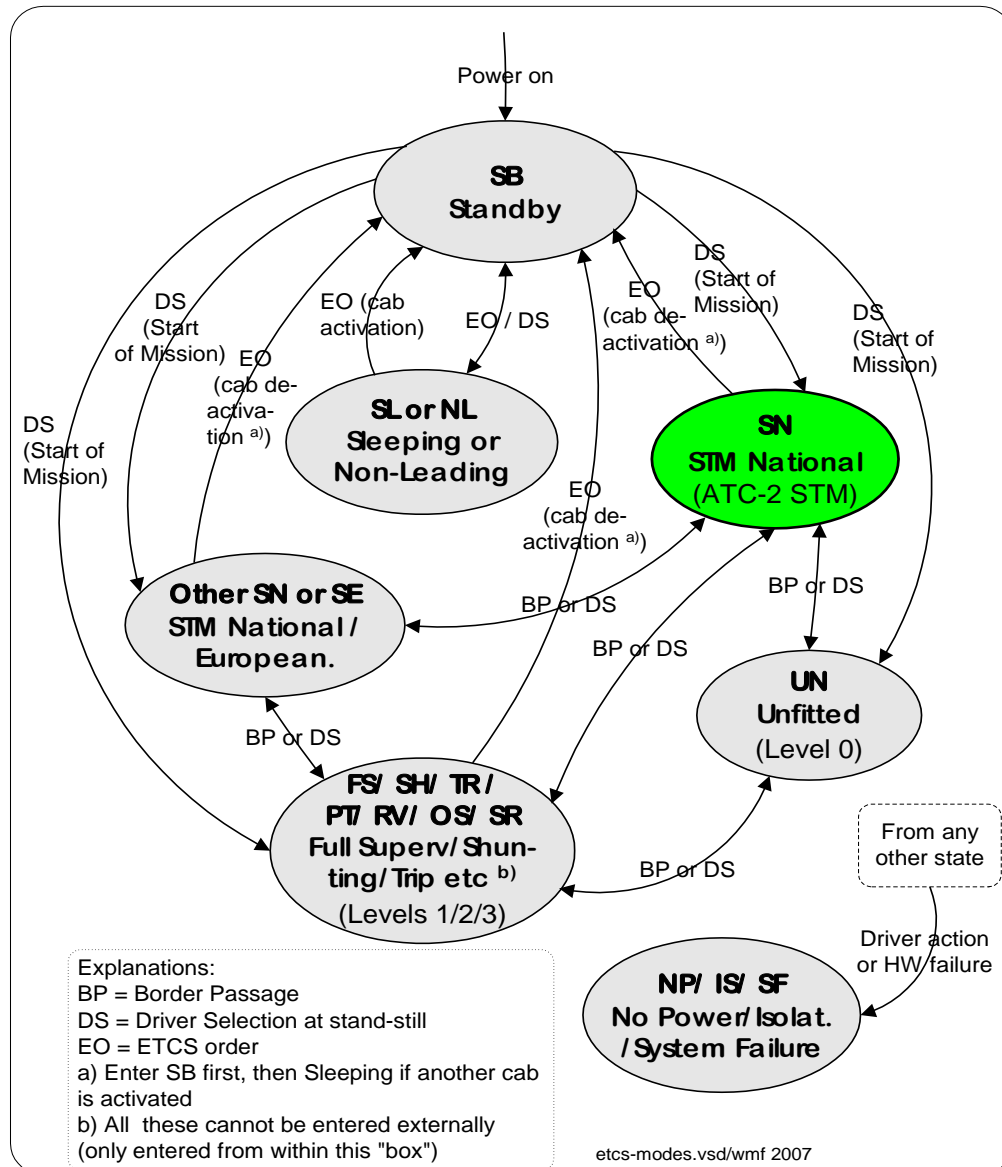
Power on

SB
Standby

DS
(Start
of Mission)

EO
(cab de-activation a))

EO (cab activation)

EO / DS

EO
(cab de-activation a))

DS
(Start of Mission)

DS
(Start of Mission)

DS
(Start of Mission)

SL or NL
Sleeping or
Non-Leading

SN
STM National
(ATC-2 STM)

EO
(cab de-activation a))

Other SN or SE
STM National /
European.

BP or DS

BP or DS

BP or DS

UN
Unfitted
(Level 0)

BP or DS

FS/ SH/ TR /
PT/ RV/ OS/ SR
Full Superv/ Shunting/Trip etc b)
(Levels 1/2/3)

BP or DS

From any other state

Driver action or HW failure

NP/ IS/ SF
No Power/ Isolat.
/ System Failure

Explanations:
BP = Border Passage
DS = Driver Selection at stand-still
EO = ETCS order
a) Enter SB first, then Sleeping if another cab is activated
b) All these cannot be entered externally (only entered from within this "box")

etcs-modes.vsd/wmf 2007